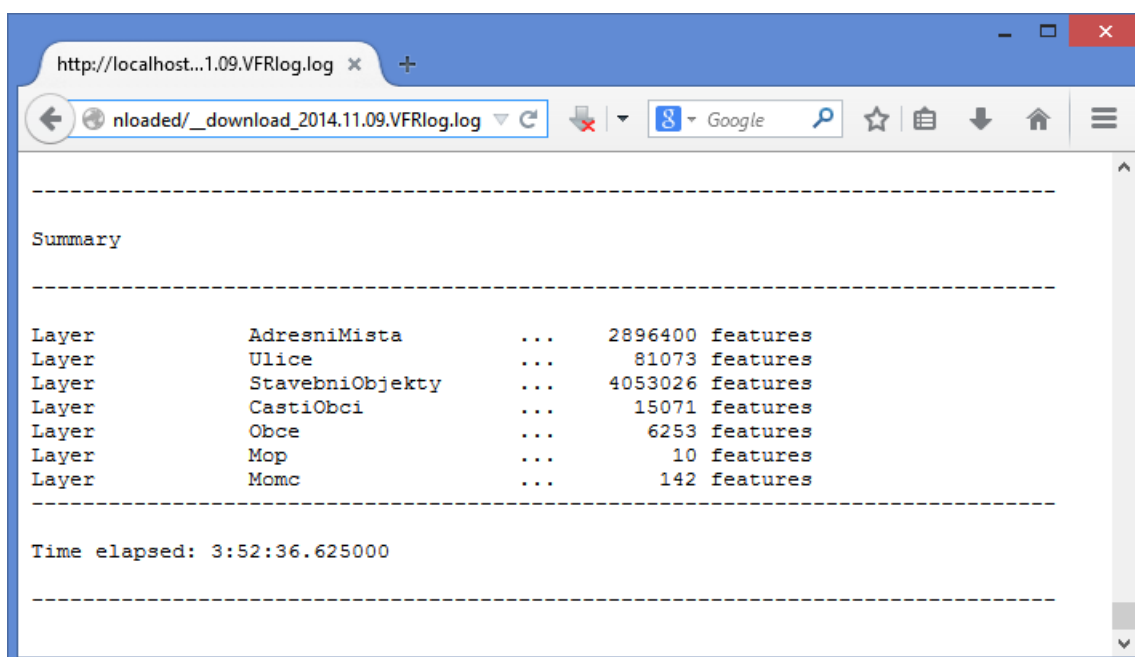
http://localhost...1.09.VFRlog.log ×

nloaded/__download_2014.11.09.VFRlog.log

Google

--------------------------------------------------------------------------------

Summary

--------------------------------------------------------------------------------

Layer AdresniMista ... 2896400 features
Layer Ulice ... 81073 features
Layer StavebniObjekty ... 4053026 features
Layer CastiObci ... 15071 features
Layer Obce ... 6253 features
Layer Mop ... 10 features
Layer Momc ... 142 features
--------------------------------------------------------------------------------

Time elapsed: 3:52:36.625000

--------------------------------------------------------------------------------